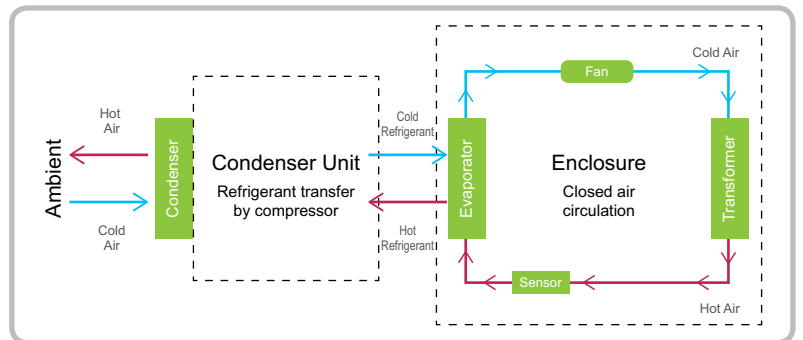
Ambient

Hot Air

Cold Air

Condenser

Condenser Unit

Refrigerant transfer by compressor

Cold Refrigerant

Hot Refrigerant

Evaporator

Fan

Cold Air

Enclosure

Closed air circulation

Transformer

Sensor

Hot Air